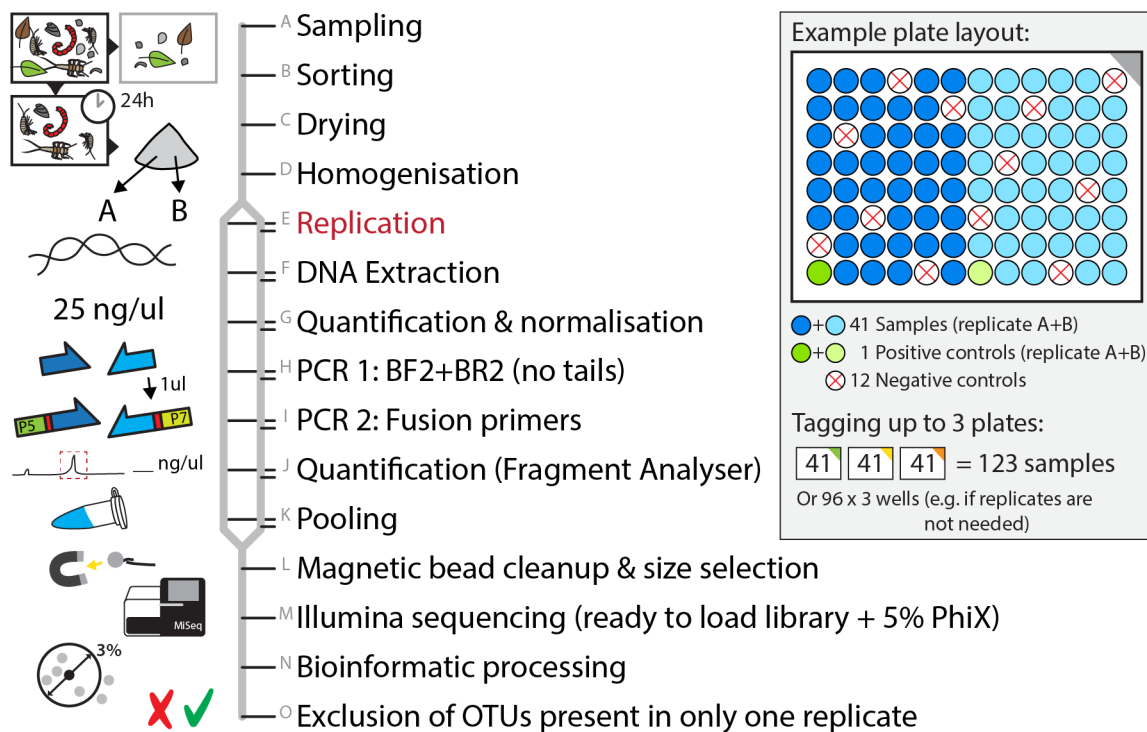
24h

A B

25 ng/ul

1ul

P5 P7

ng/ul

MiSeq

3%

A Sampling
B Sorting
C Drying
D Homogenisation
E Replication
F DNA Extraction
G Quantification & normalisation
H PCR 1: BF2+BR2 (no tails)
I PCR 2: Fusion primers
J Quantification (Fragment Analyser)
K Pooling
L Magnetic bead cleanup & size selection
M Illumina sequencing (ready to load library + 5% PhiX)
N Bioinformatic processing
O Exclusion of OTUs present in only one replicate

Example plate layout:

+ 41 Samples (replicate A+B)
+ 1 Positive controls (replicate A+B)
12 Negative controls

Tagging up to 3 plates:

41 41 41 = 123 samples

Or 96 x 3 wells (e.g. if replicates are not needed)